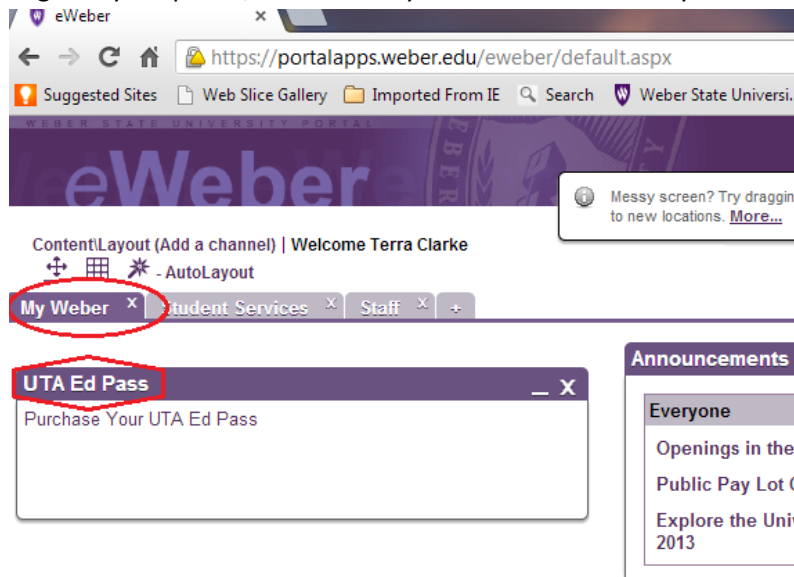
eWeber ×

https://portalapps.weber.edu/eweber/default.aspx

Suggested Sites Web Slice Gallery Imported From IE Search Weber State Universi...

WEBER STATE UNIVERSITY PORTAL

eWeber

Messy screen? Try draggin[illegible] to new locations. More...

Content\Layout (Add a channel) | Welcome Terra Clarke

- AutoLayout

My Weber × Student Services × Staff × +

UTA Ed Pass _ X

Purchase Your UTA Ed Pass

Announcements

Everyone

Openings in the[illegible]

Public Pay Lot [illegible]

Explore the Univ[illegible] 2013